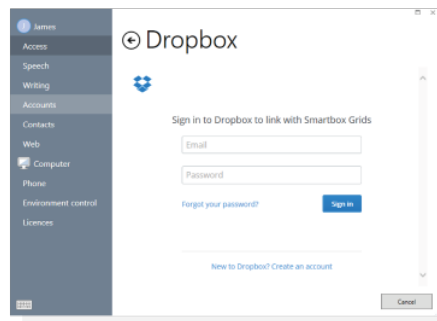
James
Access
Speech
Writing
Accounts
Contacts
Web
Computer
Phone
Environment control
Licences

Dropbox

Sign in to Dropbox to link with Smartbox Grids

Email

Password

Forgot your password?

Sign in

New to Dropbox? Create an account

Cancel